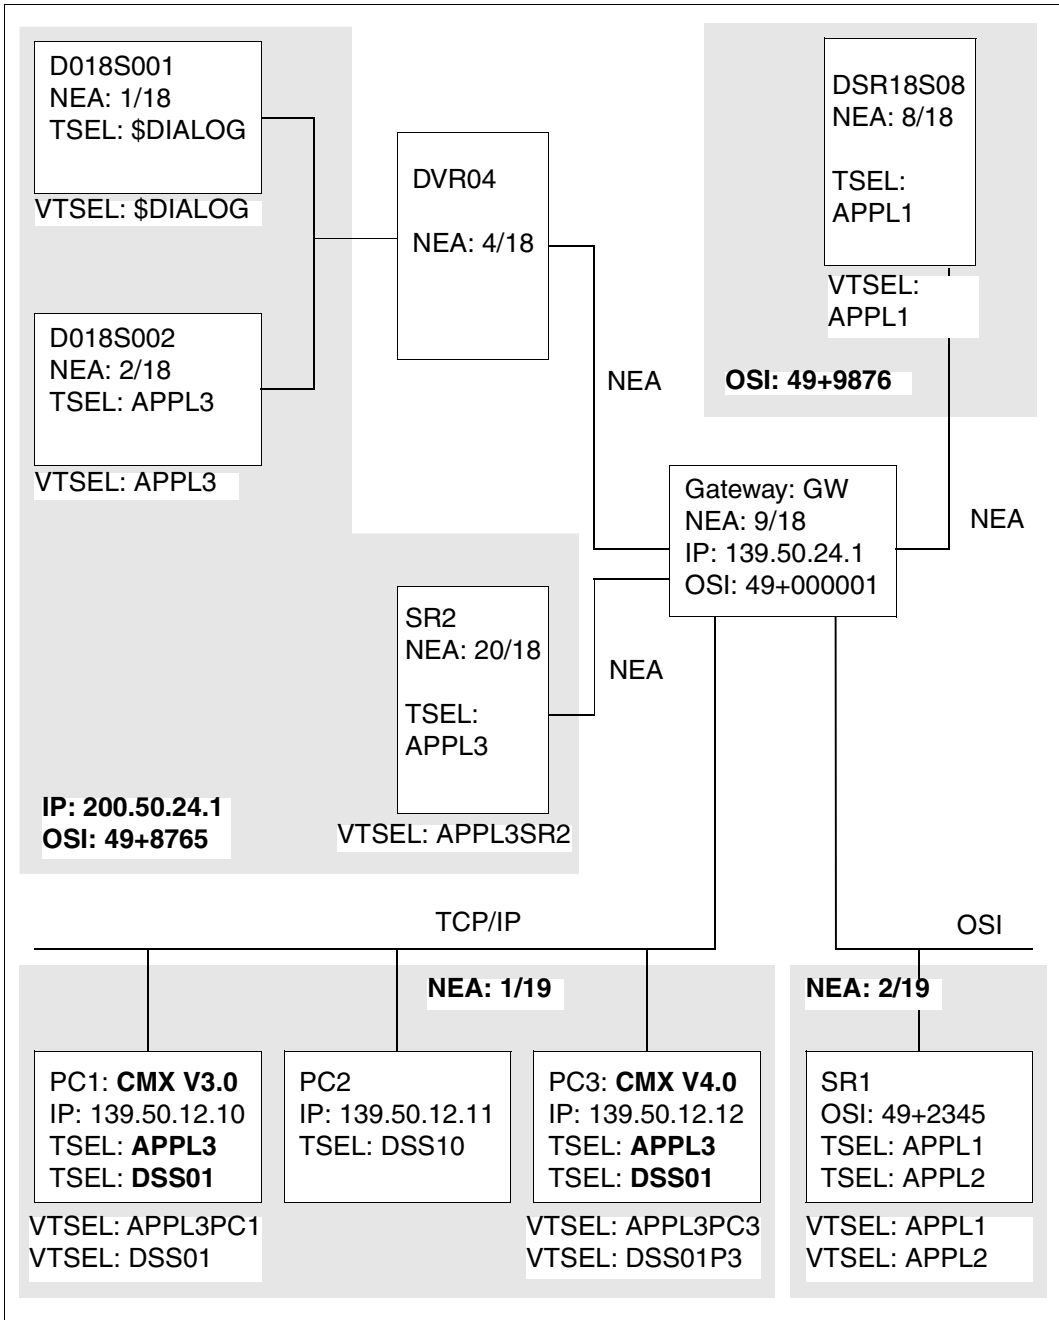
D018S001
NEA: 1/18
TSEL: \$DIALOG

VTSEL: \$DIALOG

DVR04

NEA: 4/18

DSR18S08
NEA: 8/18

TSEL:
APPL1

VTSEL:
APPL1

D018S002
NEA: 2/18
TSEL: APPL3

VTSEL: APPL3

NEA

**OSI: 49+9876**

Gateway: GW
NEA: 9/18
IP: 139.50.24.1
OSI: 49+000001

NEA

SR2
NEA: 20/18

TSEL:
APPL3

NEA

VTSEL: APPL3SR2

**IP: 200.50.24.1**
**OSI: 49+8765**

TCP/IP

OSI

**NEA: 1/19**

**NEA: 2/19**

PC1: **CMX V3.0**
IP: 139.50.12.10
TSEL: **APPL3**
TSEL: **DSS01**

VTSEL: APPL3PC1
VTSEL: DSS01

PC2
IP: 139.50.12.11
TSEL: DSS10

PC3: **CMX V4.0**
IP: 139.50.12.12
TSEL: **APPL3**
TSEL: **DSS01**

VTSEL: APPL3PC3
VTSEL: DSS01P3

SR1
OSI: 49+2345
TSEL: APPL1
TSEL: APPL2

VTSEL: APPL1
VTSEL: APPL2